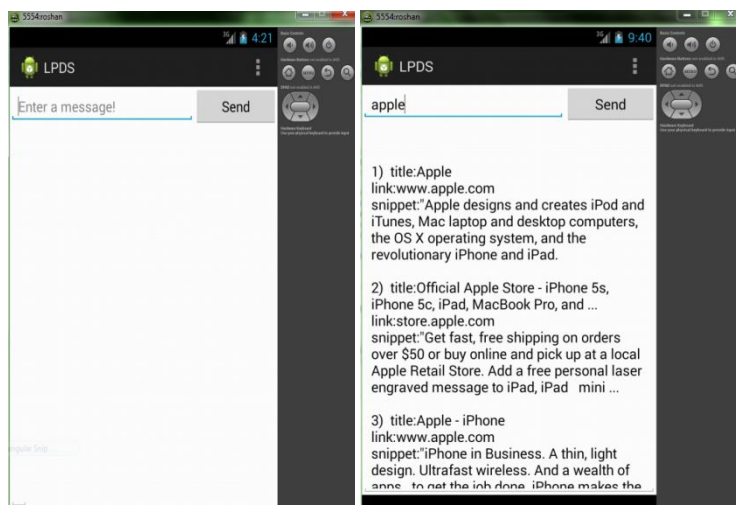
5554:roshan

4:21

LPDS

Enter a message!

Send

5554:roshan

9:40

LPDS

apple

Send

1) title:Apple
link:www.apple.com
snippet:"Apple designs and creates iPod and iTunes, Mac laptop and desktop computers, the OS X operating system, and the revolutionary iPhone and iPad.

2) title:Official Apple Store - iPhone 5s, iPhone 5c, iPad, MacBook Pro, and ...
link:store.apple.com
snippet:"Get fast, free shipping on orders over $50 or buy online and pick up at a local Apple Retail Store. Add a free personal laser engraved message to iPad, iPad mini ...

3) title:Apple - iPhone
link:www.apple.com
snippet:"iPhone in Business. A thin, light design. Ultrafast wireless. And a wealth of apps to get the job done. iPhone makes the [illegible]